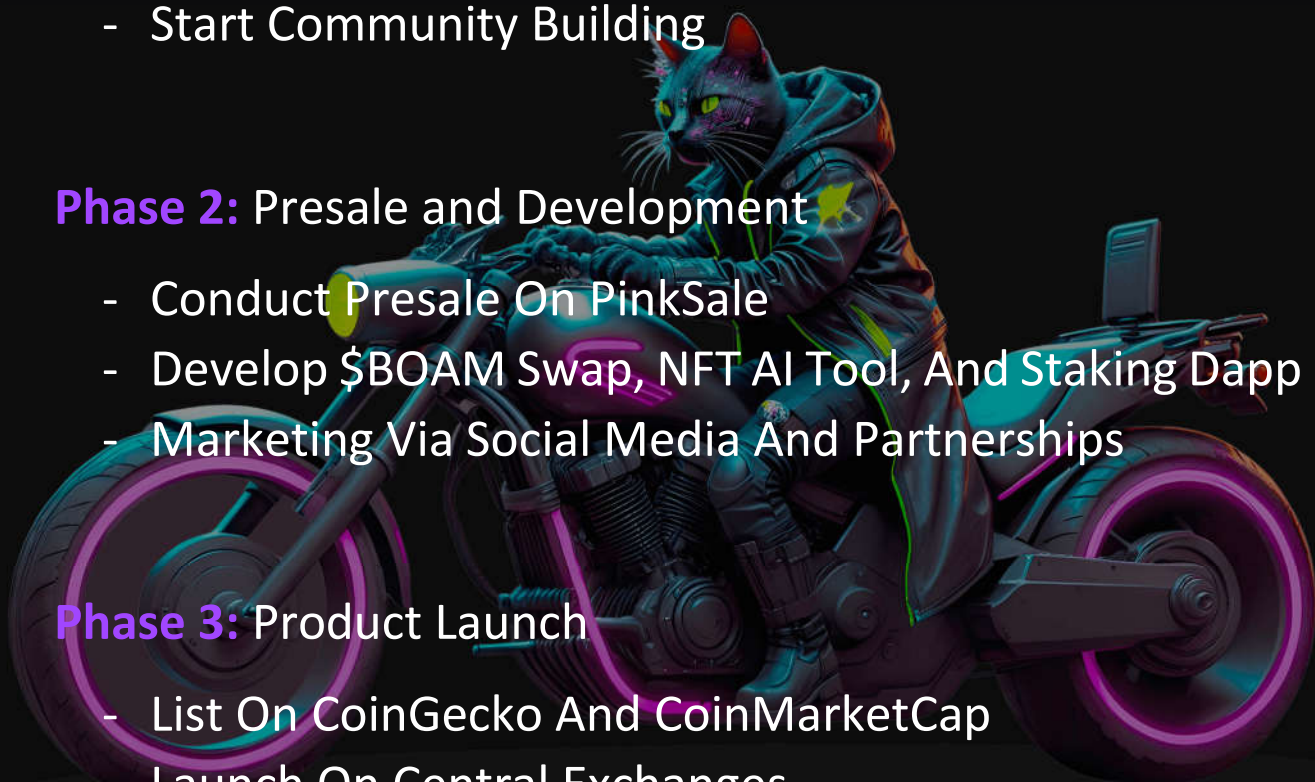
- Start Community Building

Phase 2: Presale and Development

- Conduct Presale On PinkSale
- Develop \$BOAM Swap, NFT AI Tool, And Staking Dapp
- Marketing Via Social Media And Partnerships

Phase 3: Product Launch

- List On CoinGecko And CoinMarketCap
- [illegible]